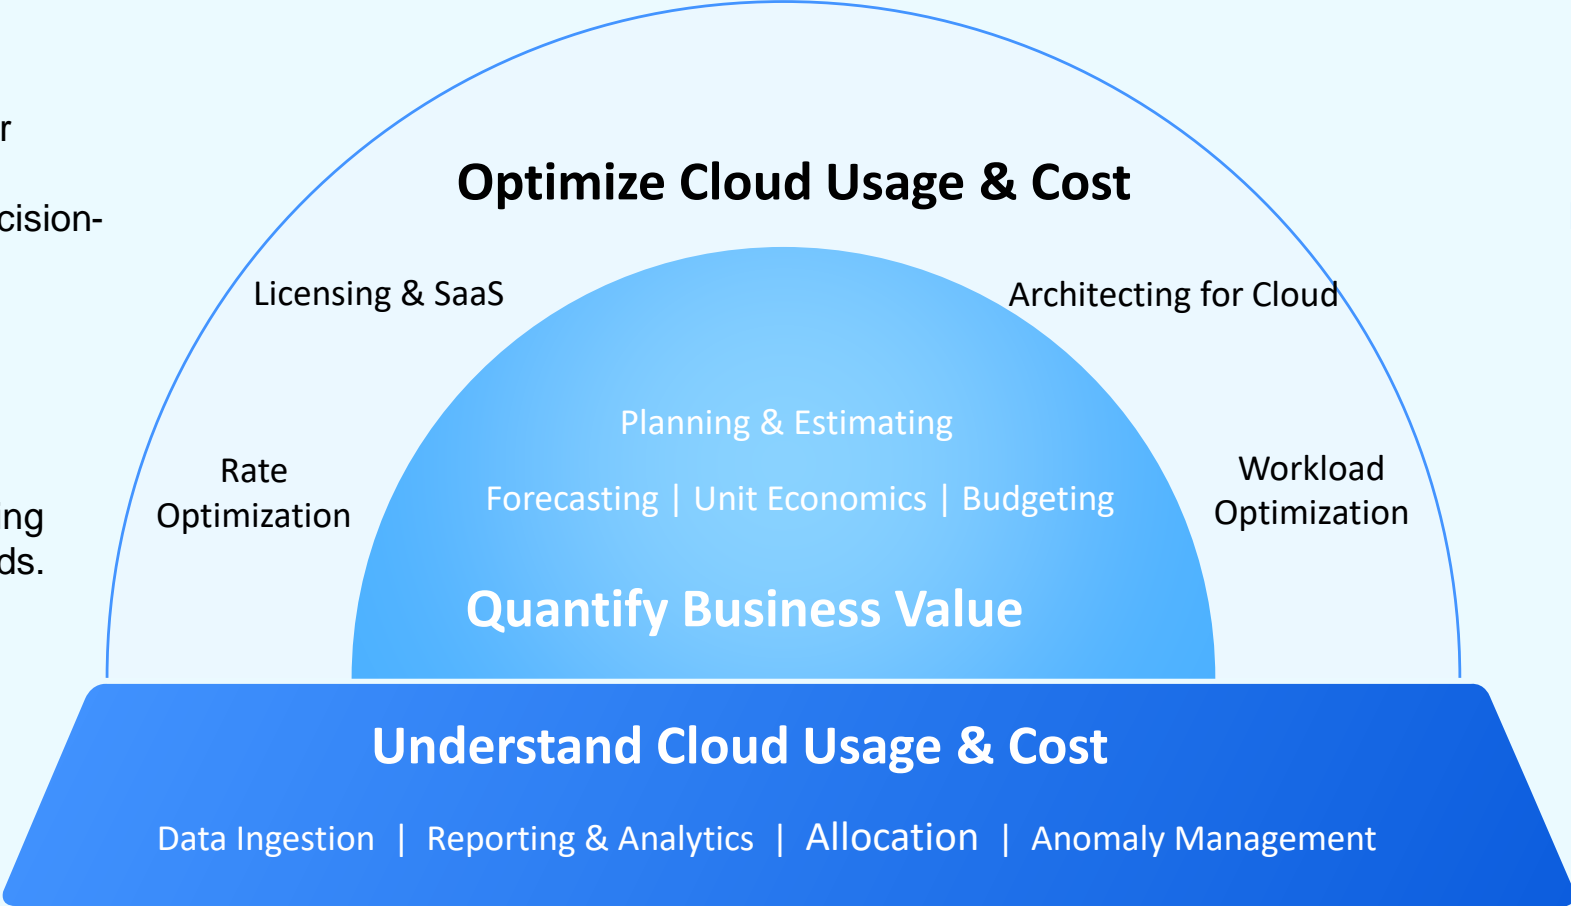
r

cision-

ing
ds.

Optimize Cloud Usage & Cost

Licensing & SaaS

Architecting for Cloud

Planning & Estimating

Rate Optimization

Forecasting | Unit Economics | Budgeting

Workload Optimization

Quantify Business Value

Understand Cloud Usage & Cost

Data Ingestion | Reporting & Analytics | Allocation | Anomaly Management